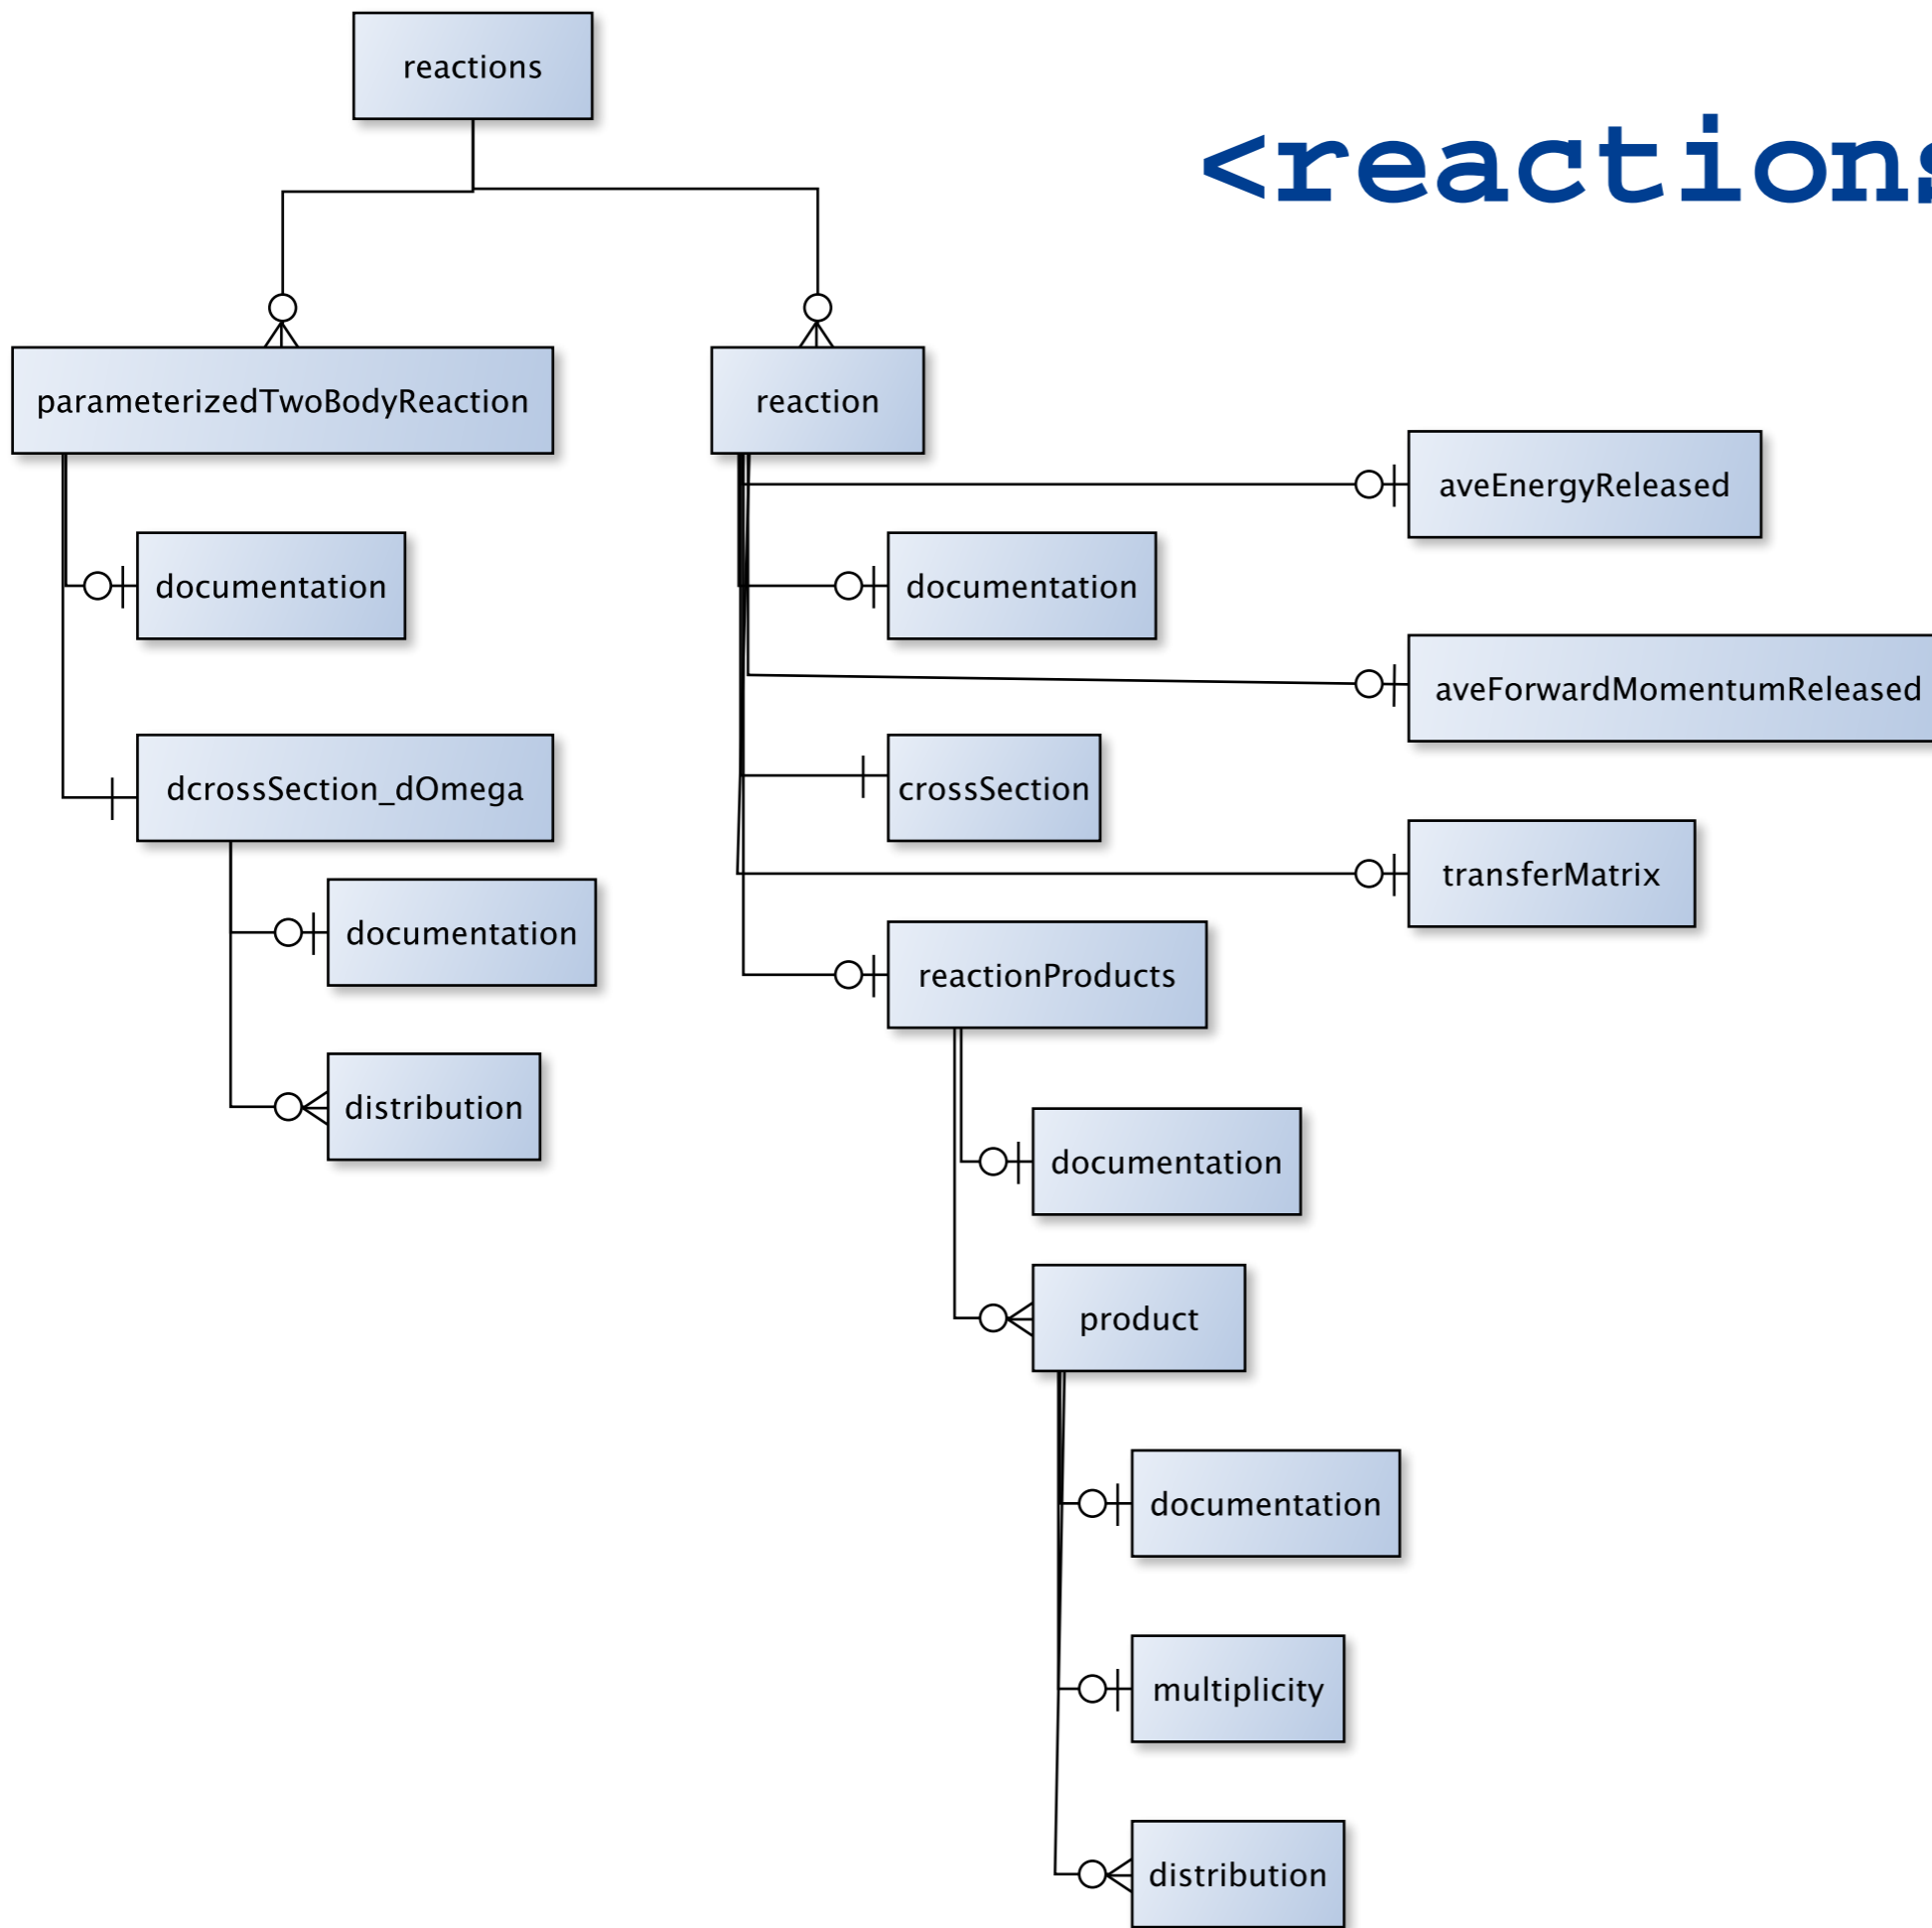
<reaction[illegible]

reactions

parameterizedTwoBodyReaction

reaction

aveEnergyReleased

documentation

documentation

aveForwardMomentumReleased

dcrossSection_dOmega

crossSection

transferMatrix

documentation

reactionProducts

distribution

documentation

product

documentation

multiplicity

distribution